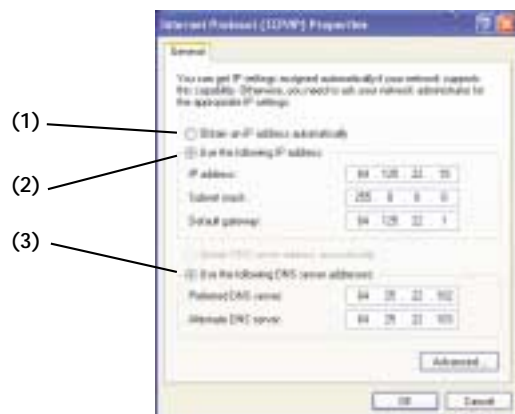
Internet Protocol (TCP/IP) Properties

General

You can get IP settings assigned automatically if your network supports this capability. Otherwise, you need to ask your network administrator for the appropriate IP settings.

(1)

Obtain an IP address automatically

(2)

Use the following IP address:

IP address: 64 . 125 . 22 . 15

Subnet mask: 255 . 0 . 0 . 0

Default gateway: 64 . 125 . 22 . 1

(3)

Obtain DNS server address automatically

Use the following DNS server addresses:

Preferred DNS server: 64 . 25 . 22 . 102

Alternate DNS server: 64 . 25 . 22 . 103

Advanced...

OK Cancel